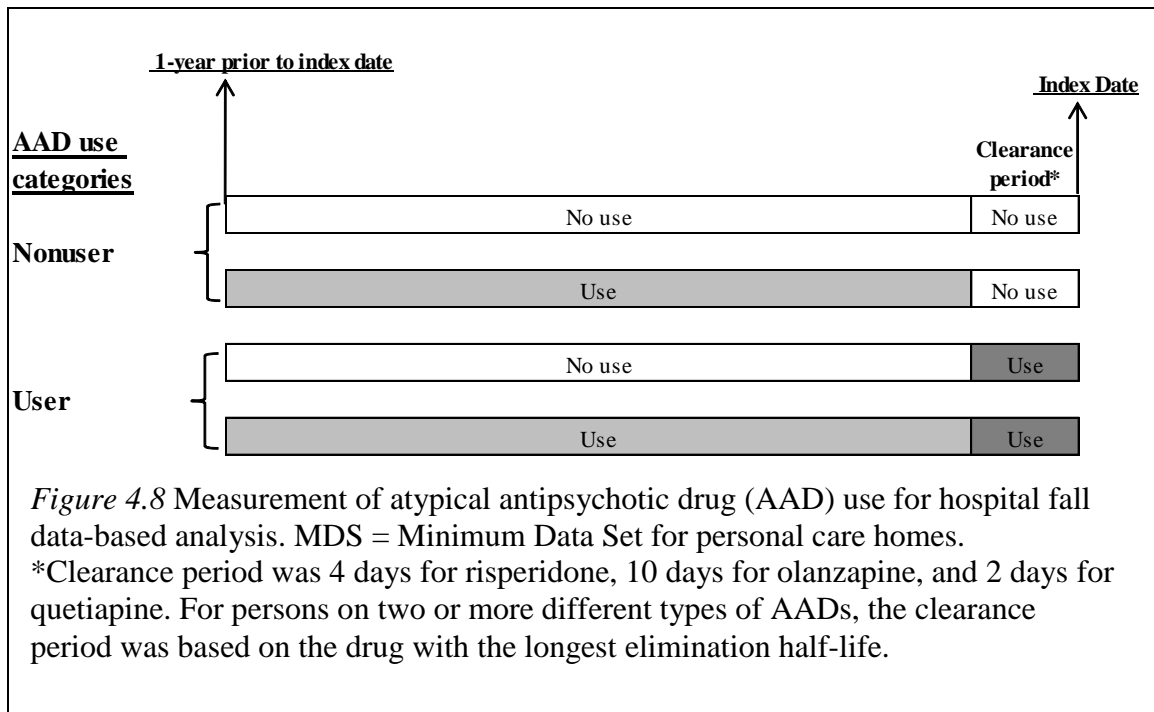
1-year prior to index date

Index Date

AAD use categories

Clearance period*

Nonuser

No use

No use

Use

No use

User

No use

Use

Use

Use

*Figure 4.8* Measurement of atypical antipsychotic drug (AAD) use for hospital fall data-based analysis. MDS = Minimum Data Set for personal care homes.
*Clearance period was 4 days for risperidone, 10 days for olanzapine, and 2 days for quetiapine. For persons on two or more different types of AADs, the clearance period was based on the drug with the longest elimination half-life.